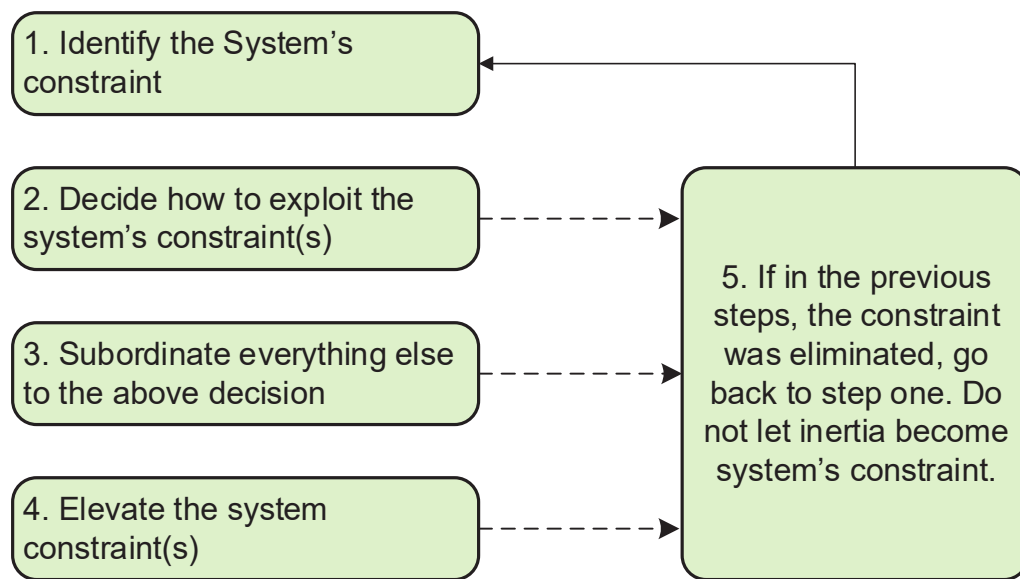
1. Identify the System’s constraint

2. Decide how to exploit the system’s constraint(s)

3. Subordinate everything else to the above decision

4. Elevate the system constraint(s)

5. If in the previous steps, the constraint was eliminated, go back to step one. Do not let inertia become system’s constraint.